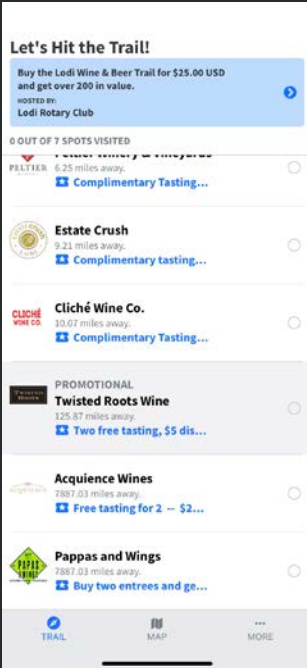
Let's Hit the Trail!

Buy the Lodi Wine & Beer Trail for $25.00 USD and get over 200 in value.
HOSTED BY:
Lodi Rotary Club

0 OUT OF 7 SPOTS VISITED

PELTIER
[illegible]
6.25 miles away.
Complimentary Tasting...

Estate Crush
9.21 miles away.
Complimentary tasting...

CLICHÉ WINE CO.
Cliché Wine Co.
10.07 miles away.
Complimentary Tasting...

PROMOTIONAL
Twisted Roots Wine
125.87 miles away.
Two free tasting, $5 dis...

Acquience Wines
7887.03 miles away.
Free tasting for 2 -- $2...

PAPPAS WINGS
Pappas and Wings
7887.03 miles away.
Buy two entrees and ge...

TRAIL
MAP
MORE